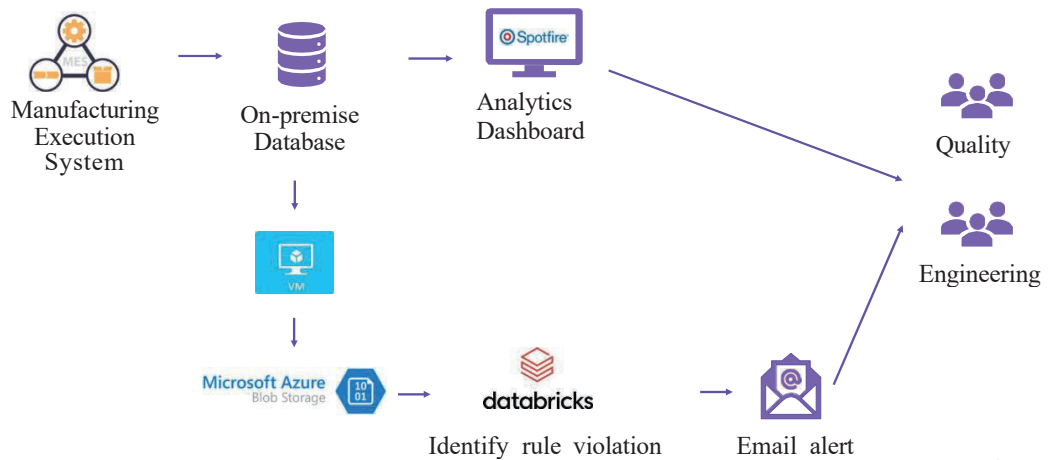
MES

Manufacturing Execution System

On-premise Database

Spotfire

Analytics Dashboard

Quality

Engineering

VM

Microsoft Azure
Blob Storage

10
01

databricks

Identify rule violation

Email alert